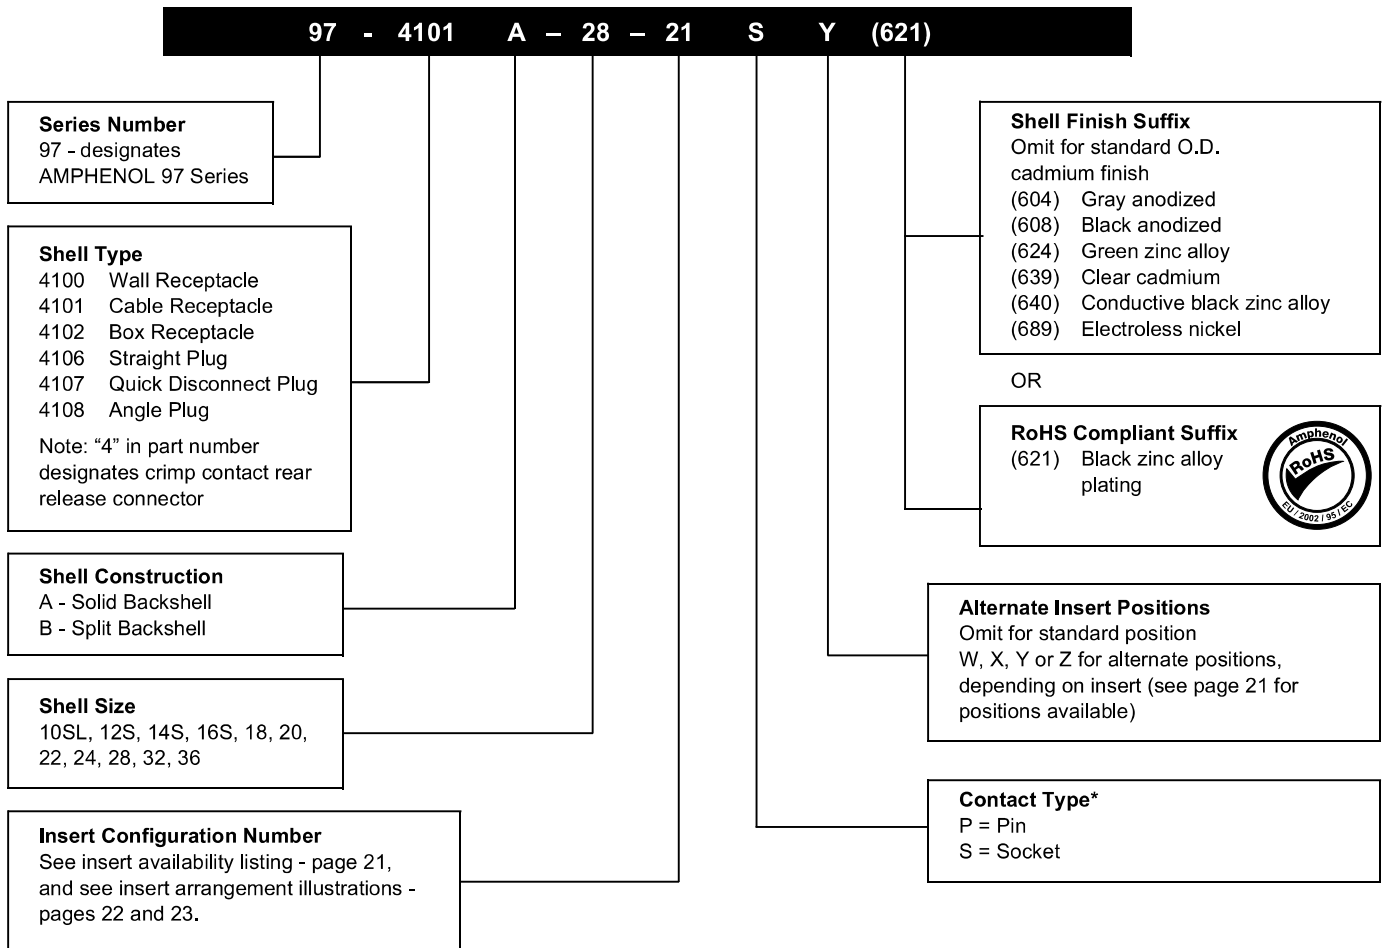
97 - 4101 A – 28 – 21 S Y (621)

**Series Number**
97 - designates
AMPHENOL 97 Series

**Shell Type**
4100 Wall Receptacle
4101 Cable Receptacle
4102 Box Receptacle
4106 Straight Plug
4107 Quick Disconnect Plug
4108 Angle Plug
Note: "4" in part number designates crimp contact rear release connector

**Shell Construction**
A - Solid Backshell
B - Split Backshell

**Shell Size**
10SL, 12S, 14S, 16S, 18, 20, 22, 24, 28, 32, 36

**Insert Configuration Number**
See insert availability listing - page 21, and see insert arrangement illustrations - pages 22 and 23.

**Shell Finish Suffix**
Omit for standard O.D. cadmium finish
(604) Gray anodized
(608) Black anodized
(624) Green zinc alloy
(639) Clear cadmium
(640) Conductive black zinc alloy
(689) Electroless nickel

OR

**RoHS Compliant Suffix**
(621) Black zinc alloy plating

Amphenol
RoHS
EU / 2002 / 95 / EC

**Alternate Insert Positions**
Omit for standard position
W, X, Y or Z for alternate positions, depending on insert (see page 21 for positions available)

**Contact Type***
P = Pin
S = Socket